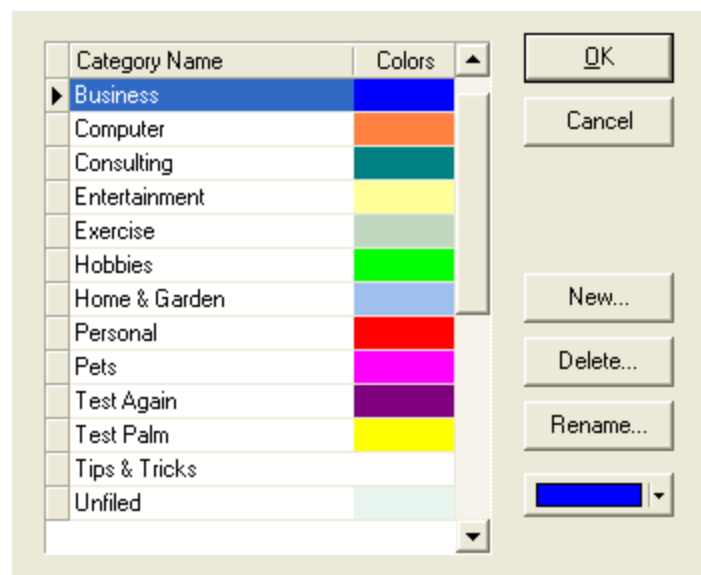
| Category Name | Colors |
|---|---|
| Business | |
| Computer | |
| Consulting | |
| Entertainment | |
| Exercise | |
| Hobbies | |
| Home & Garden | |
| Personal | |
| Pets | |
| Test Again | |
| Test Palm | |
| Tips & Tricks | |
| Unfiled | |

OK

Cancel

New...

Delete...

Rename...